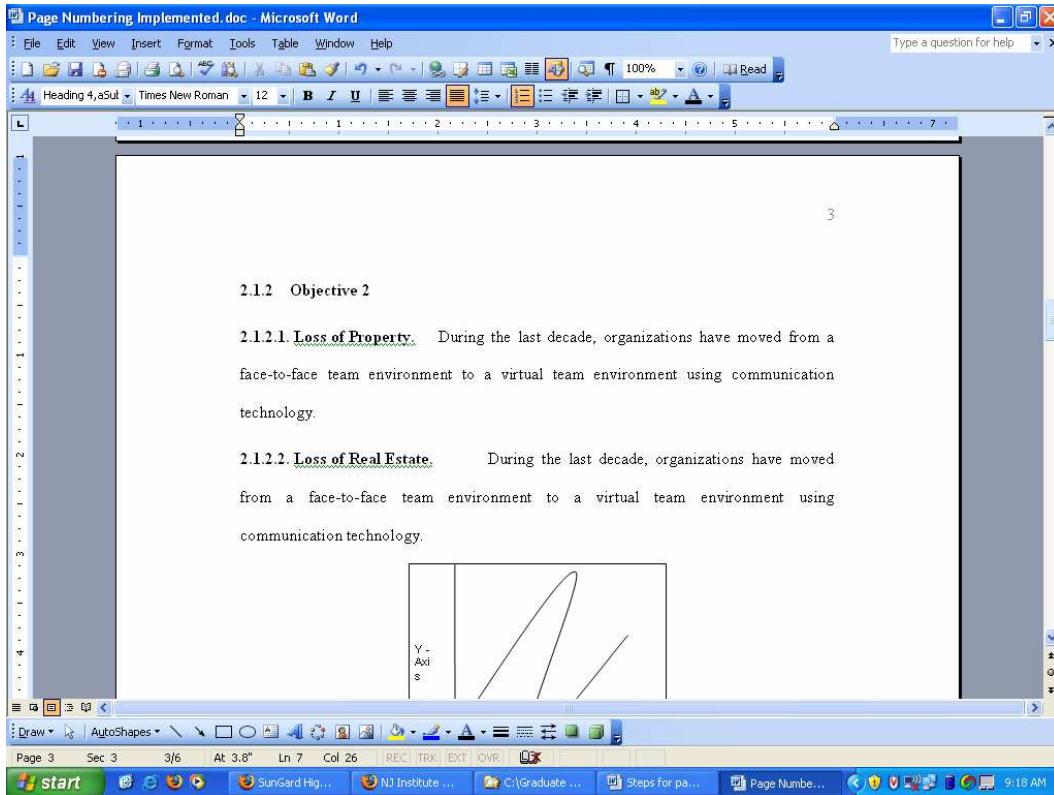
Page Numbering Implemented.doc - Microsoft Word

File Edit View Insert Format Tools Table Window Help

Type a question for help

100% Read

Heading 4,aSul Times New Roman 12 B I U

3

2.1.2 Objective 2

2.1.2.1. Loss of Property. During the last decade, organizations have moved from a face-to-face team environment to a virtual team environment using communication technology.

2.1.2.2. Loss of Real Estate. During the last decade, organizations have moved from a face-to-face team environment to a virtual team environment using communication technology.

Y-Axis

Draw AutoShapes

Page 3 Sec 3 3/6 At 3.8" Ln 7 Col 26 REC TRK EXT OVR

start SunGard Hig... NJ Institute ... C:\Graduate ... Steps for pa... Page Numbe... 9:18 AM